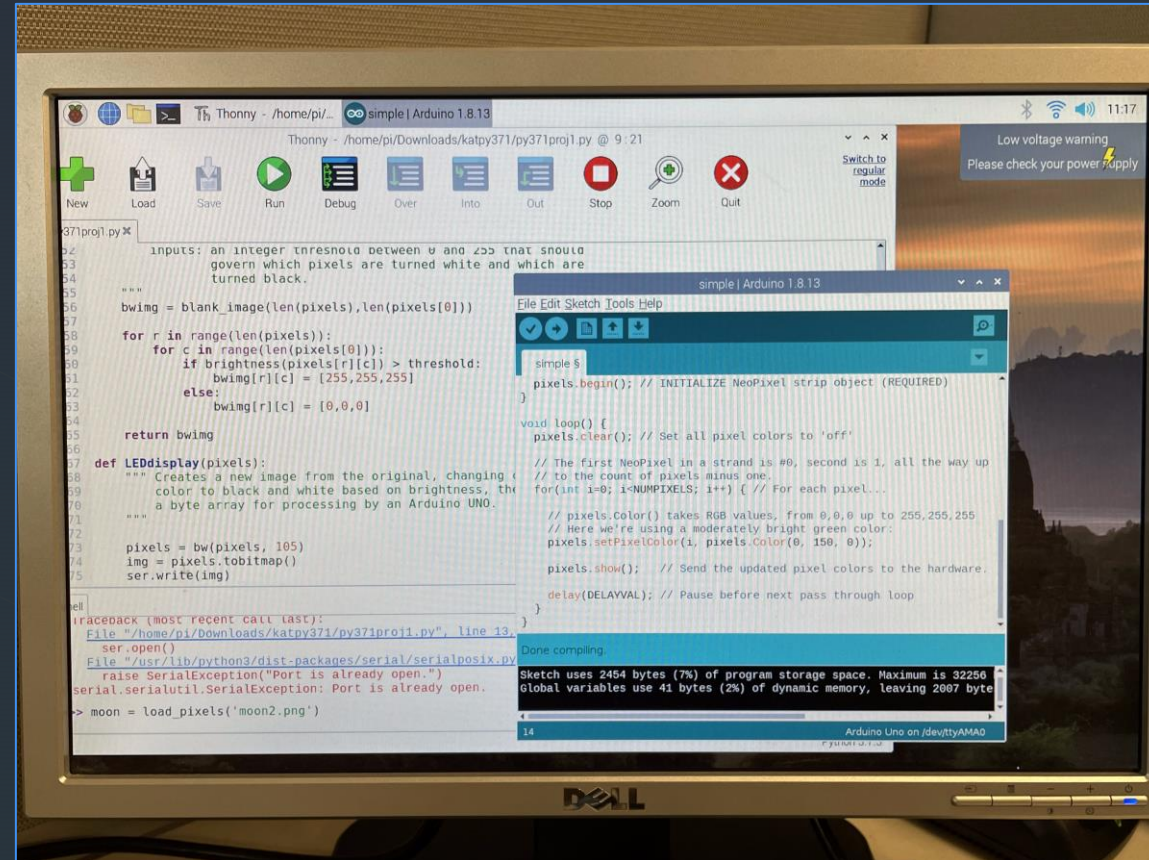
Thonny - /home/pi/... simple | Arduino 1.8.13 11:17

Thonny - /home/pi/Downloads/katpy371/py371proj1.py @ 9 : 21

Switch to regular mode

Low voltage warning
Please check your power supply

New Load Save Run Debug Over Into Out Stop Zoom Quit

371proj1.py ✖

52 inputs: an integer threshold between 0 and 255 that should
53 govern which pixels are turned white and which are
54 turned black.
55 """
56 bwimg = blank_image(len(pixels),len(pixels[0]))
57
58 for r in range(len(pixels)):
59 for c in range(len(pixels[r])):
60 if brightness(pixels[r][c]) > threshold:
61 bwimg[r][c] = [255,255,255]
62 else:
63 bwimg[r][c] = [0,0,0]
64
65 return bwimg
66
67 def LEDdisplay(pixels):
68 """ Creates a new image from the original, changing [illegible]
69 color to black and white based on brightness, the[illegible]
70 a byte array for processing by an Arduino UNO.
71 """
72
73 pixels = bw(pixels, 105)
74 img = pixels.tobitmap()
75 ser.write(img)

ell
Traceback (most recent call last):
File "/home/pi/Downloads/katpy371/py371proj1.py", line 13, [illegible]
ser.open()
File "/usr/lib/python3/dist-packages/serial/serialposix.py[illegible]
raise SerialException("Port is already open.")
serial.serialutil.SerialException: Port is already open.

>> moon = load_pixels('moon2.png')

simple | Arduino 1.8.13

File Edit Sketch Tools Help

simple §

pixels.begin(); // INITIALIZE NeoPixel strip object (REQUIRED)
}

void loop() {
pixels.clear(); // Set all pixel colors to 'off'

// The first NeoPixel in a strand is #0, second is 1, all the way up
// to the count of pixels minus one.
for(int i=0; i<NUMPIXELS; i++) { // For each pixel...

// pixels.Color() takes RGB values, from 0,0,0 up to 255,255,255
// Here we're using a moderately bright green color:
pixels.setPixelColor(i, pixels.Color(0, 150, 0));

pixels.show(); // Send the updated pixel colors to the hardware.

delay(DELAYVAL); // Pause before next pass through loop
}
}

Done compiling.

Sketch uses 2454 bytes (7%) of program storage space. Maximum is 32256
Global variables use 41 bytes (2%) of dynamic memory, leaving 2007 byte

14 Arduino Uno on /dev/ttyAMA0

Python 3.7.3

DELL